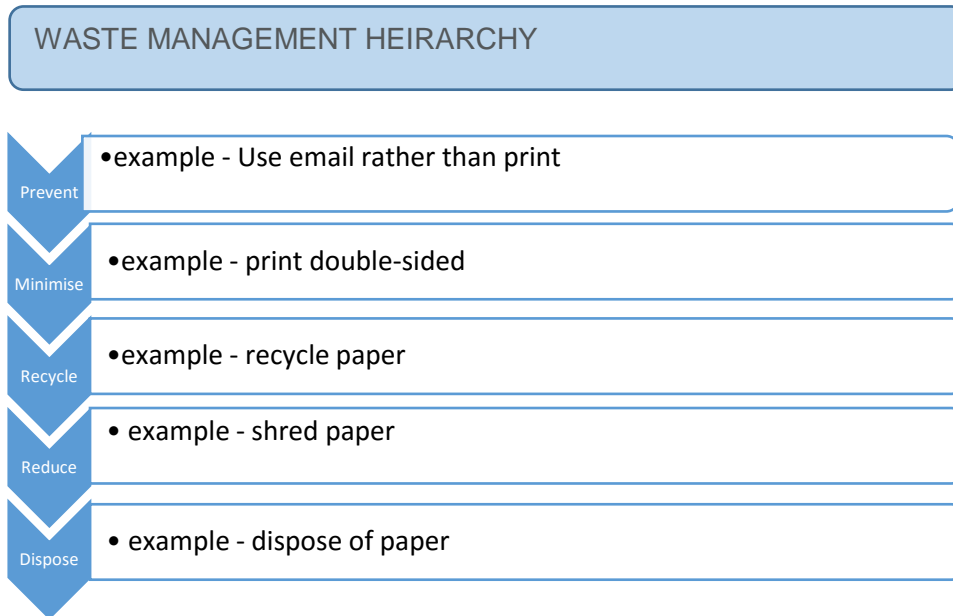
WASTE MANAGEMENT HEIRARCHY

Prevent
•example - Use email rather than print

Minimise
•example - print double-sided

Recycle
•example - recycle paper

Reduce
• example - shred paper

Dispose
• example - dispose of paper